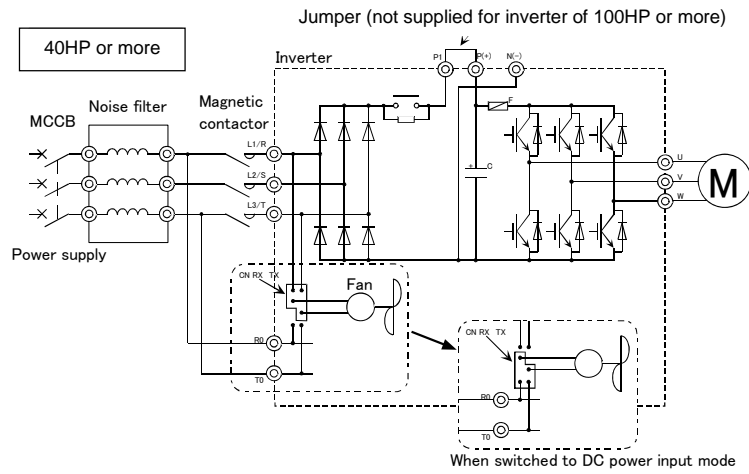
Jumper (not supplied for inverter of 100HP or more)

40HP or more

Inverter

P1

P(+)

N(-)

MCCB

Noise filter

Magnetic contactor

L1/R

L2/S

L3/T

F

+

C

U

V

W

M

Power supply

CN RX TX

Fan

R0

T0

CN RX TX

R0

T0

When switched to DC power input mode